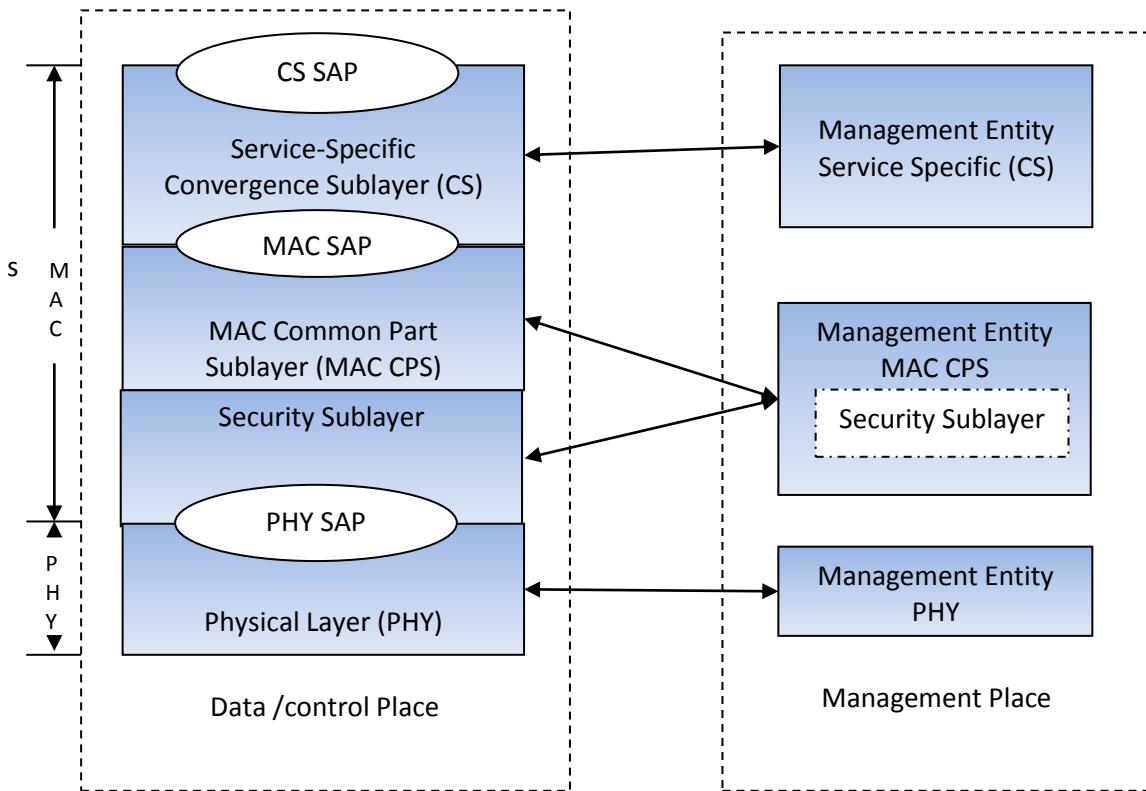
S

MAC

PHY

CS SAP

Service-Specific Convergence Sublayer (CS)

MAC SAP

MAC Common Part Sublayer (MAC CPS)

Security Sublayer

PHY SAP

Physical Layer (PHY)

Data /control Place

Management Entity Service Specific (CS)

Management Entity MAC CPS

Security Sublayer

Management Entity PHY

Management Place